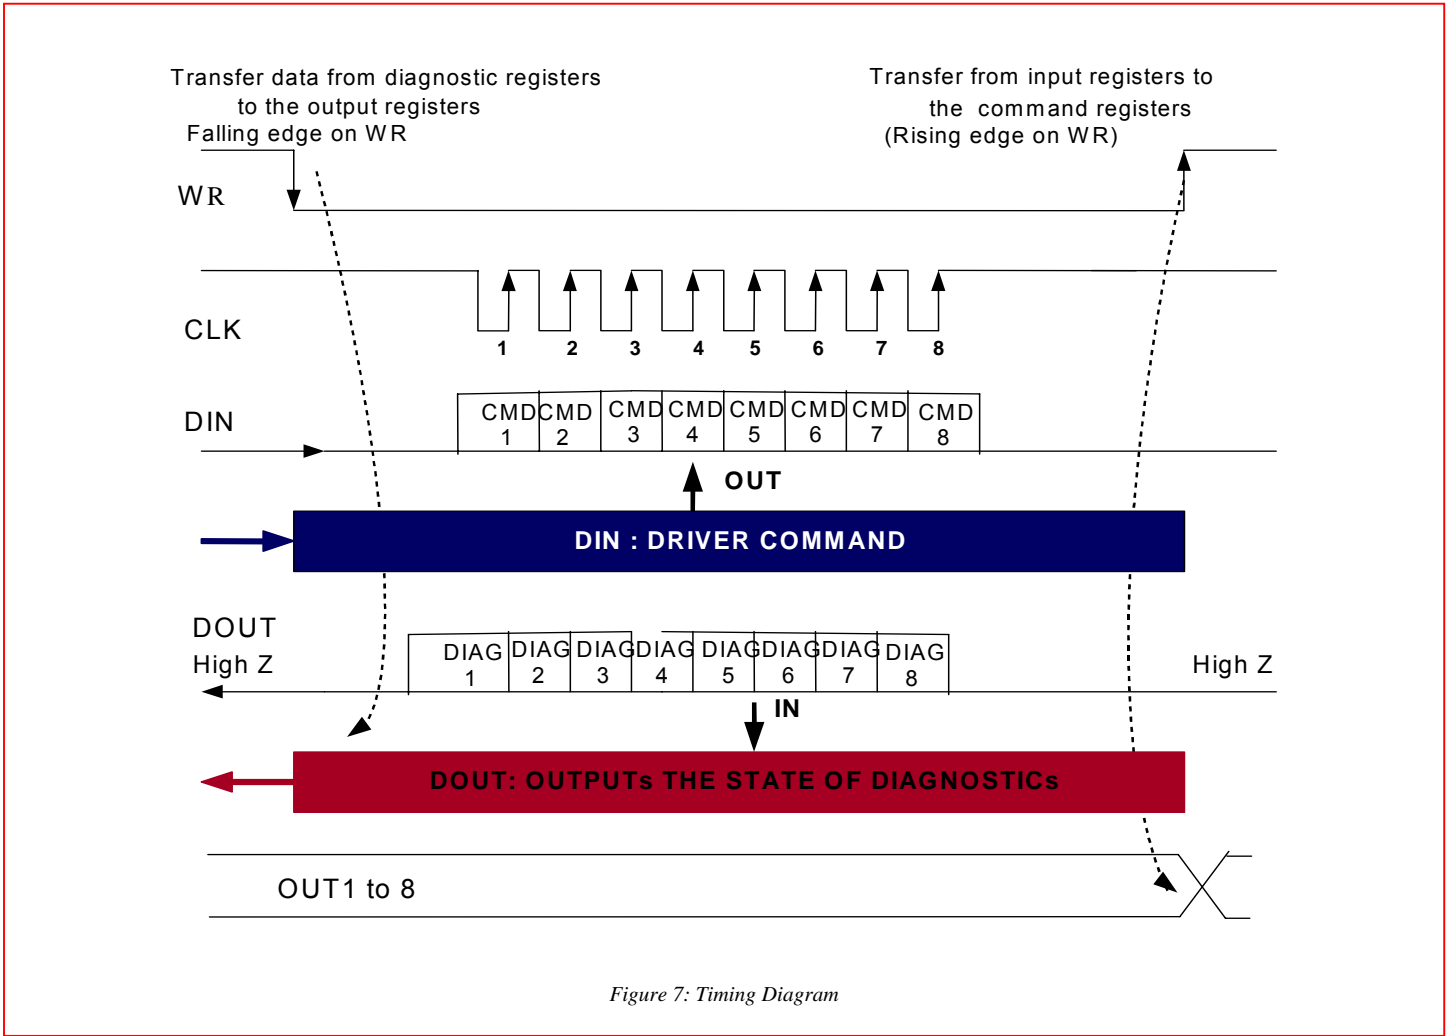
Transfer data from diagnostic registers to the output registers
Falling edge on WR

Transfer from input registers to the command registers
(Rising edge on WR)

WR

CLK

1 2 3 4 5 6 7 8

DIN

CMD 1 CMD 2 CMD 3 CMD 4 CMD 5 CMD 6 CMD 7 CMD 8

OUT

DIN : DRIVER COMMAND

DOUT
High Z

DIAG 1 DIAG 2 DIAG 3 DIAG 4 DIAG 5 DIAG 6 DIAG 7 DIAG 8

High Z

IN

DOUT: OUTPUTs THE STATE OF DIAGNOSTICs

OUT1 to 8

Figure 7: Timing Diagram